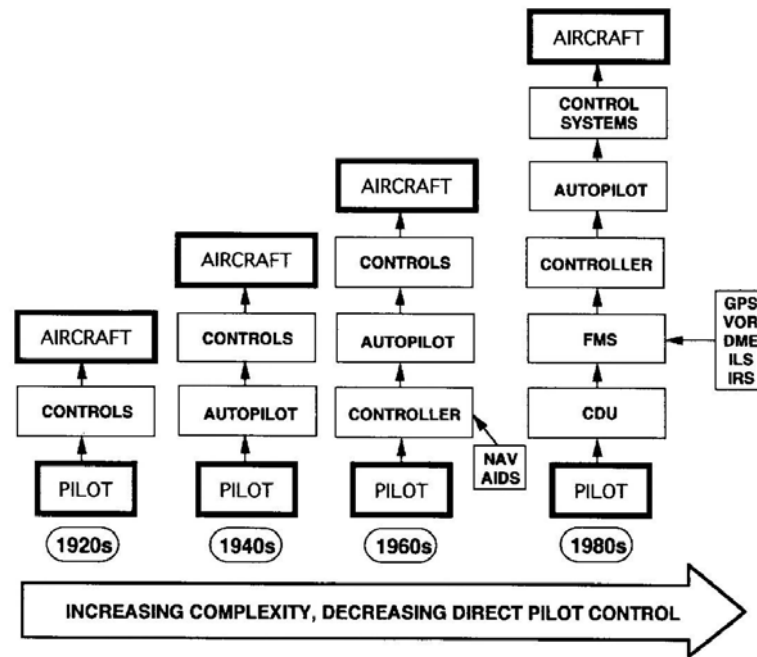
AIRCRAFT

CONTROLS

PILOT

1920s

AIRCRAFT

CONTROLS

AUTOPILOT

PILOT

1940s

AIRCRAFT

CONTROLS

AUTOPILOT

CONTROLLER

NAV AIDS

PILOT

1960s

AIRCRAFT

CONTROL SYSTEMS

AUTOPILOT

CONTROLLER

FMS

GPS VOR DME ILS IRS

CDU

PILOT

1980s

INCREASING COMPLEXITY, DECREASING DIRECT PILOT CONTROL